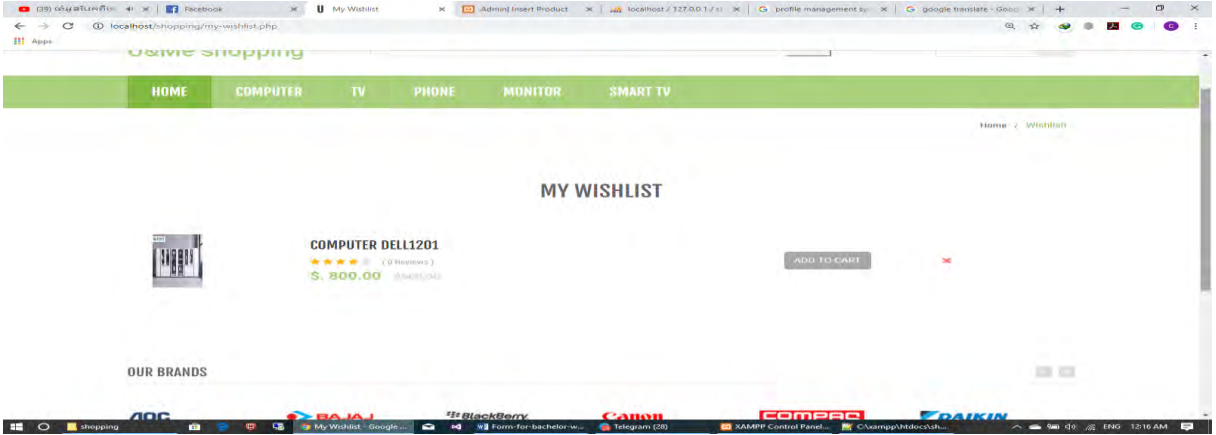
(39) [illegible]
Facebook
My Wishlist
Admin| Insert Product
localhost / 127.0.0.1 / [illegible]
profile management sy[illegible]
google translate - Goo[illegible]
localhost/shopping/my-wishlist.php
Apps
U&Me shopping
HOME
COMPUTER
TV
PHONE
MONITOR
SMART TV
Home / Wishlist
MY WISHLIST
COMPUTER DELL1201
(0 Reviews)
$. 800.00 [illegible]
ADD TO CART
OUR BRANDS
AOC
BAJAJ
BlackBerry
Canon
COMPAQ
DAIKIN
shopping
My Wishlist - Google ...
Form-for-bachelor-w...
Telegram (28)
XAMPP Control Panel...
C:\xampp\htdocs\sh...
ENG 12:16 AM